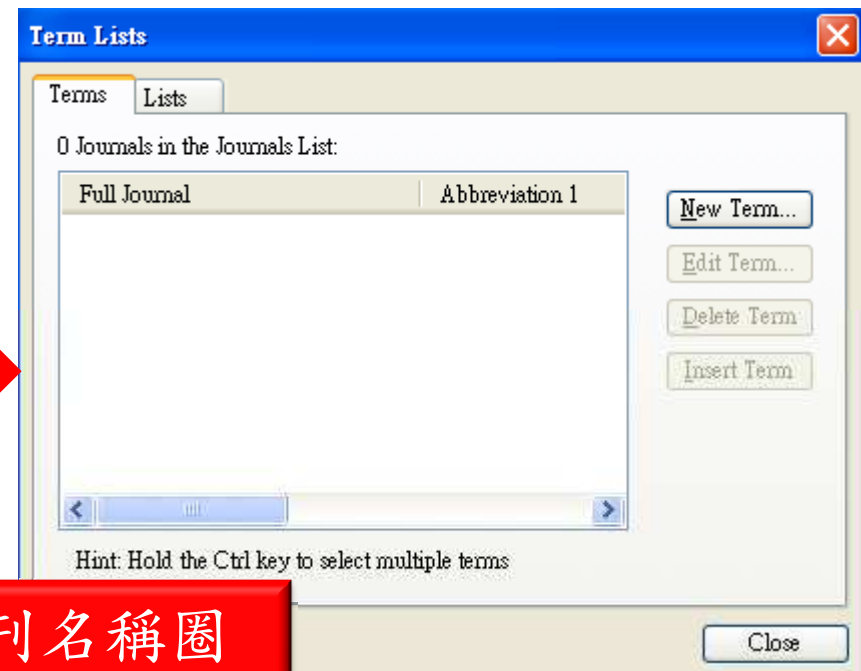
Term Lists

Terms | Lists

0 Journals in the Journals List:

| Full Journal | Abbreviation 1 |
|---|---|

New Term...

Edit Term...

Delete Term

Insert Term

Hint: Hold the Ctrl key to select multiple terms

Close

刊名稱圈